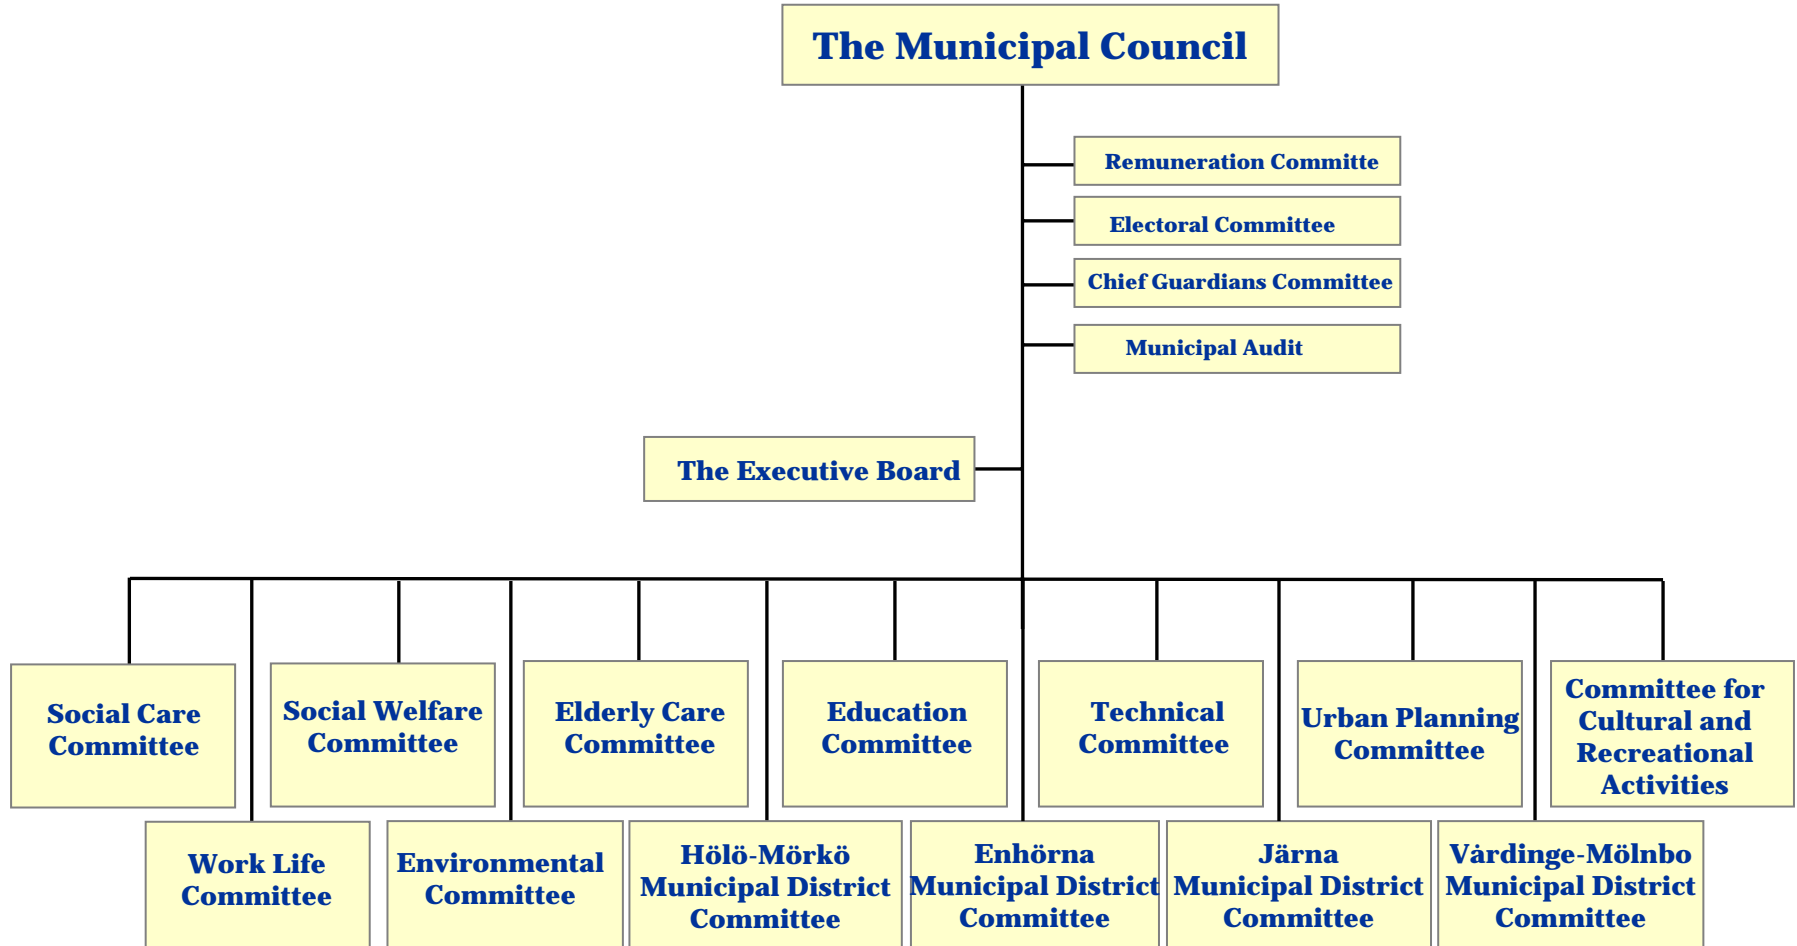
The Municipal Council

Remuneration Committe

Electoral Committee

Chief Guardians Committee

Municipal Audit

The Executive Board

Social Care Committee

Social Welfare Committee

Elderly Care Committee

Education Committee

Technical Committee

Urban Planning Committee

Committee for Cultural and Recreational Activities

Work Life Committee

Environmental Committee

Hölö-Mörkö Municipal District Committee

Enhörna Municipal District Committee

Järna Municipal District Committee

Vårdinge-Mölnbo Municipal District Committee